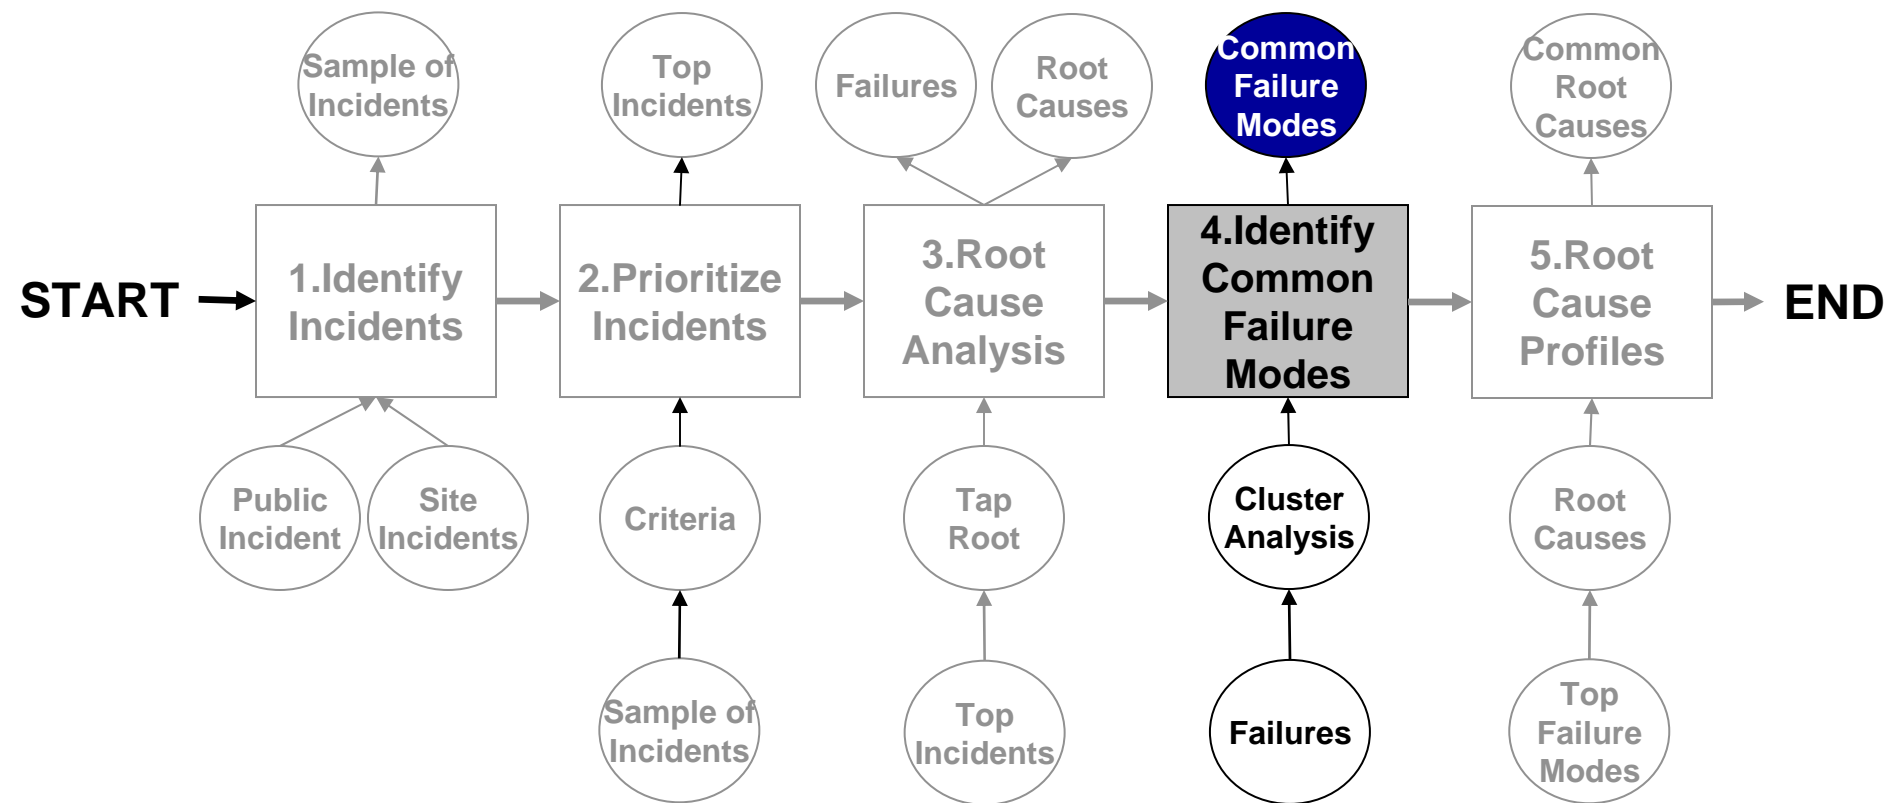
Sample of Incidents

Top Incidents

Failures

Root Causes

Common Failure Modes

Common Root Causes

START

1.Identify Incidents

2.Prioritize Incidents

3.Root Cause Analysis

4.Identify Common Failure Modes

5.Root Cause Profiles

END

Public Incident

Site Incidents

Criteria

Tap Root

Cluster Analysis

Root Causes

Sample of Incidents

Top Incidents

Failures

Top Failure Modes